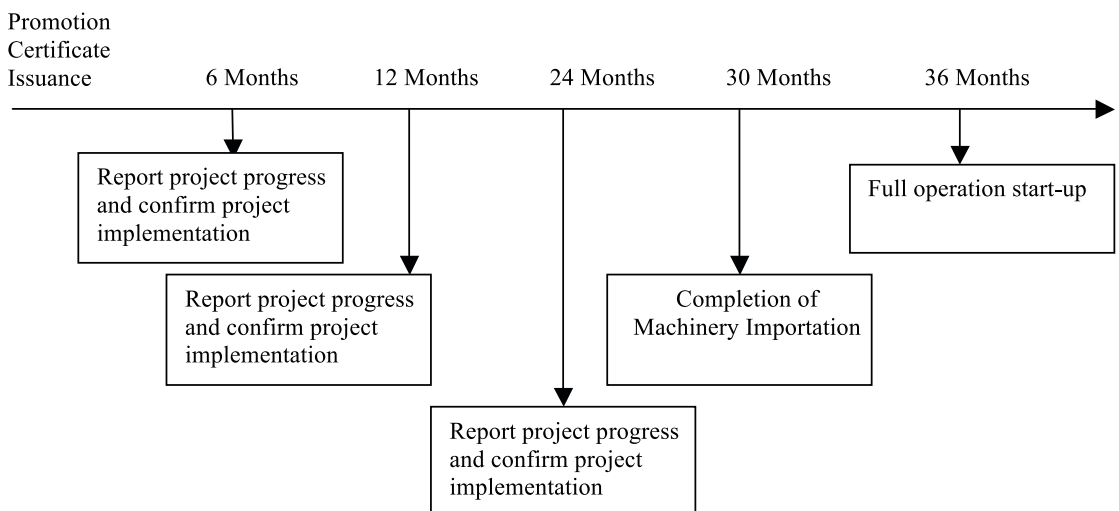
Promotion Certificate Issuance

6 Months

12 Months

24 Months

30 Months

36 Months

Report project progress and confirm project implementation

Report project progress and confirm project implementation

Report project progress and confirm project implementation

Completion of Machinery Importation

Full operation start-up